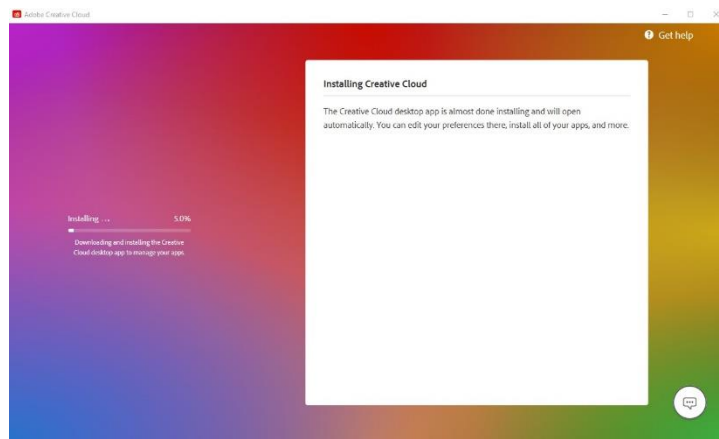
Adobe Creative Cloud

Get help

Installing ...

5.0%

Downloading and installing the Creative Cloud desktop app to manage your apps.

Installing Creative Cloud

The Creative Cloud desktop app is almost done installing and will open automatically. You can edit your preferences there, install all of your apps, and more.